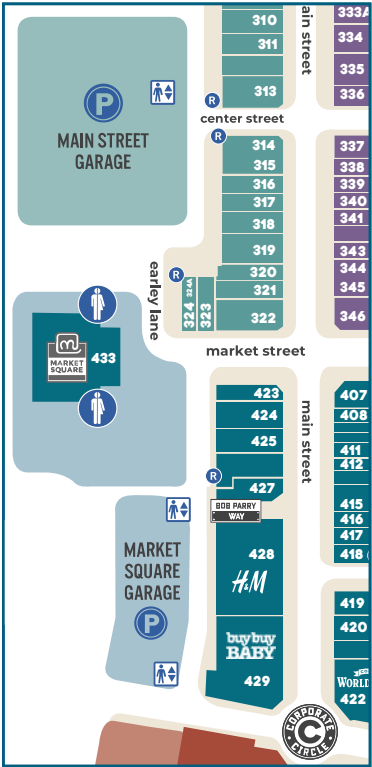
310
311
313
main street
333A
334
335
336
P
MAIN STREET GARAGE
R
center street
R
314
315
316
317
318
319
320
321
322
324
324A
323
337
338
339
340
341
343
344
345
346
earley lane
R
MARKET SQUARE
433
market street
423
424
425
R
427
BOB PARRY WAY
428
H&M
buy buy BABY
429
main street
407
408
411
412
415
416
417
418
419
420
WORLD
422
MARKET SQUARE GARAGE
P
CORPORATE CIRCLE